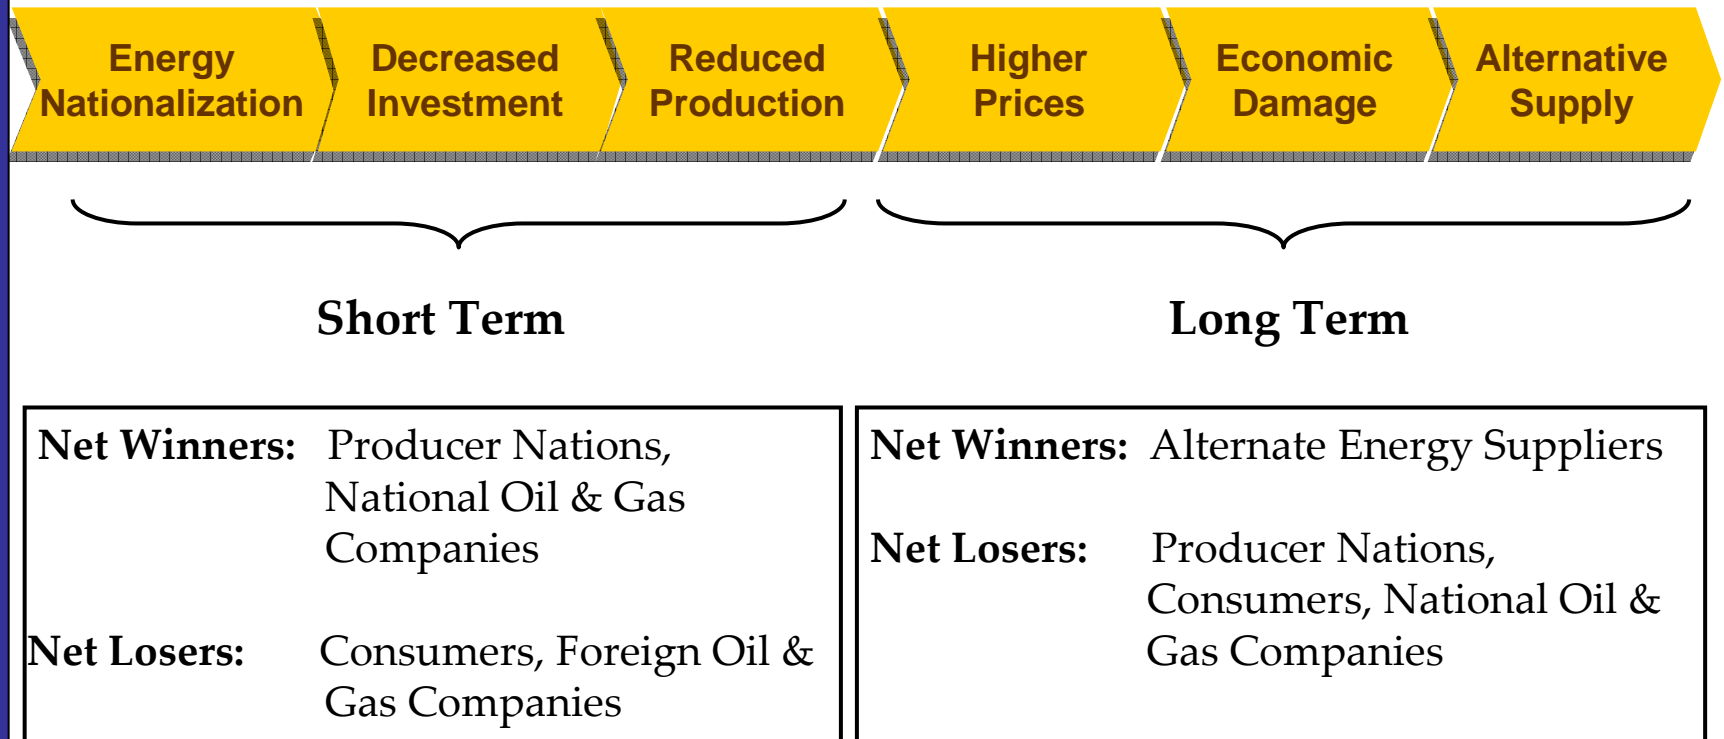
Energy Nationalization

Decreased Investment

Reduced Production

Higher Prices

Economic Damage

Alternative Supply

Short Term

Long Term

Net Winners: Producer Nations, National Oil & Gas Companies

Net Losers: Consumers, Foreign Oil & Gas Companies

Net Winners: Alternate Energy Suppliers

Net Losers: Producer Nations, Consumers, National Oil & Gas Companies